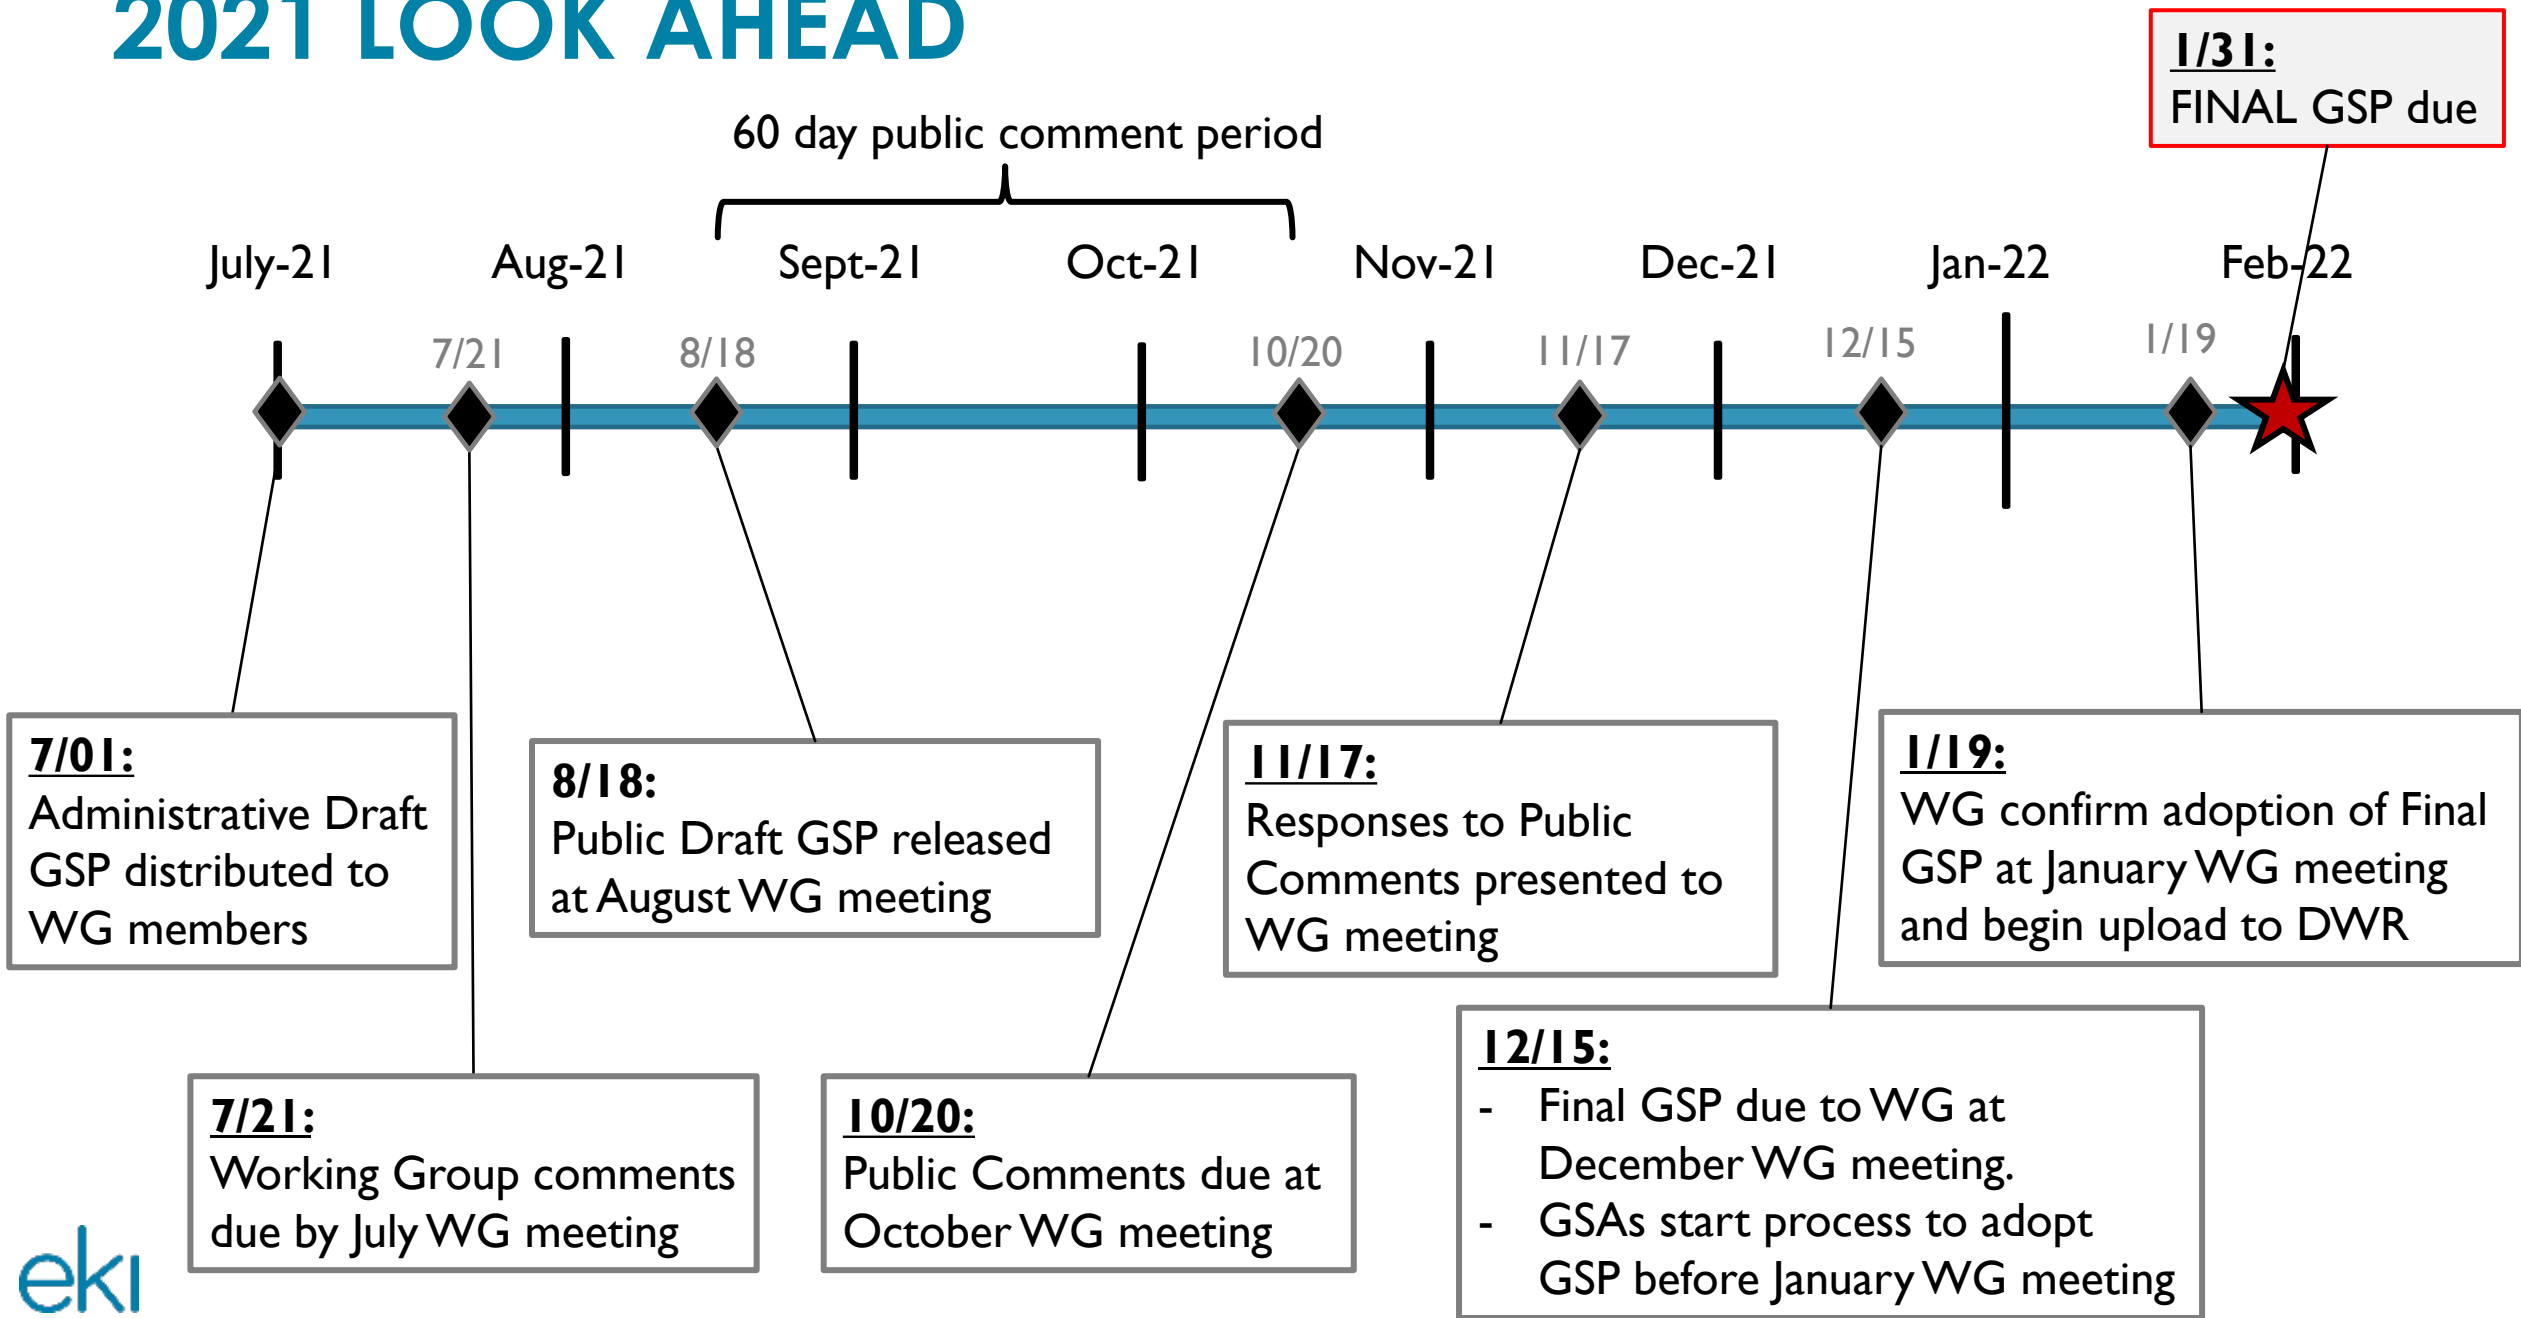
2021 LOOK AHEAD

1/31:
FINAL GSP due

60 day public comment period

July-21 Aug-21 Sept-21 Oct-21 Nov-21 Dec-21 Jan-22 Feb-22

7/21 8/18 10/20 11/17 12/15 1/19

7/01:
Administrative Draft GSP distributed to WG members

8/18:
Public Draft GSP released at August WG meeting

11/17:
Responses to Public Comments presented to WG meeting

1/19:
WG confirm adoption of Final GSP at January WG meeting and begin upload to DWR

7/21:
Working Group comments due by July WG meeting

10/20:
Public Comments due at October WG meeting

12/15:
- Final GSP due to WG at December WG meeting.
- GSAs start process to adopt GSP before January WG meeting

eki